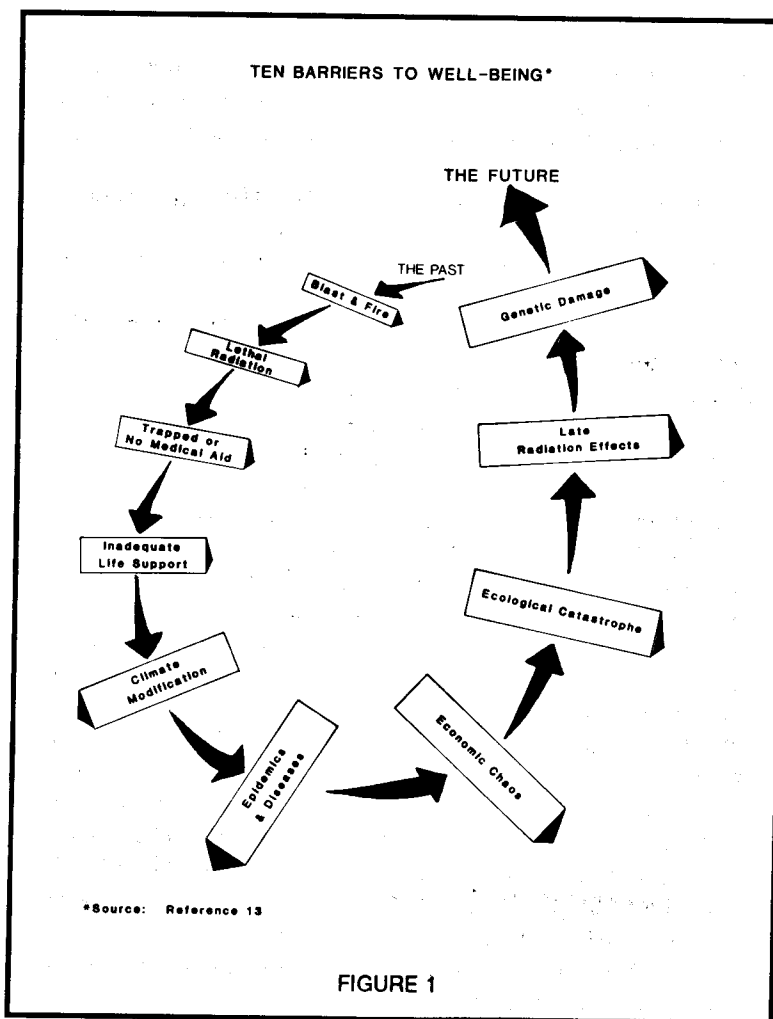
TEN BARRIERS TO WELL-BEING*

THE FUTURE

THE PAST

Blast & Fire

Lethal Radiation

Trapped or No Medical Aid

Inadequate Life Support

Climate Modification

Epidemics & Diseases

Economic Chaos

Ecological Catastrophe

Late Radiation Effects

Genetic Damage

*Source: Reference 13

FIGURE 1